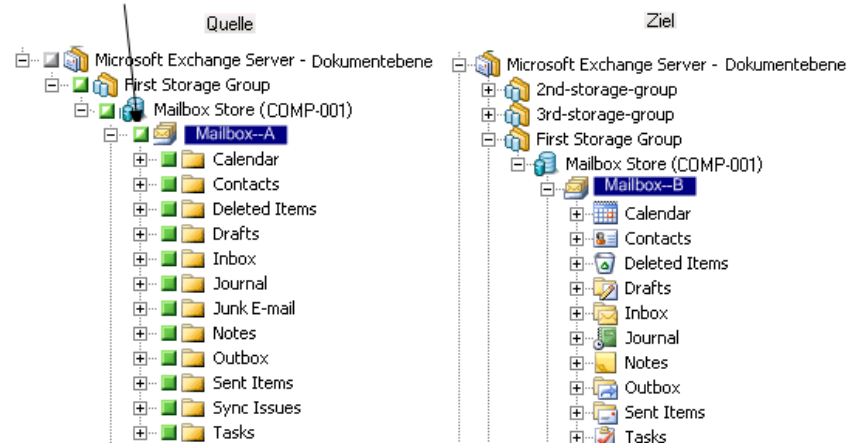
Quelle

Microsoft Exchange Server - Dokumentebene
First Storage Group
Mailbox Store (COMP-001)
Mailbox--A
Calendar
Contacts
Deleted Items
Drafts
Inbox
Journal
Junk E-mail
Notes
Outbox
Sent Items
Sync Issues
Tasks

Ziel

Microsoft Exchange Server - Dokumentebene
2nd-storage-group
3rd-storage-group
First Storage Group
Mailbox Store (COMP-001)
Mailbox--B
Calendar
Contacts
Deleted Items
Drafts
Inbox
Journal
Notes
Outbox
Sent Items
Tasks